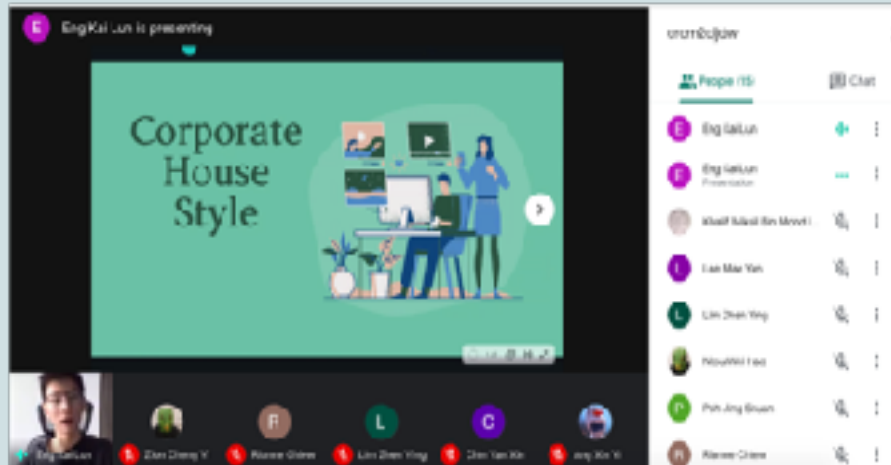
E EngKai Lun is presenting

Corporate House Style

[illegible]

People (15)

Chat

E Eng Kai Lun

E Eng Kai Lun
Presentation

Khalif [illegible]

L Lee Mae Yan

L Lim Zhen Ying

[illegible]

P Poh Jing Shuan

R Ranee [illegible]

Eng Kai Lun

Zhen Cheng Y

R Ranee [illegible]

L Lim Zhen Ying

C Chin Yan Xin

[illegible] Xin Yi